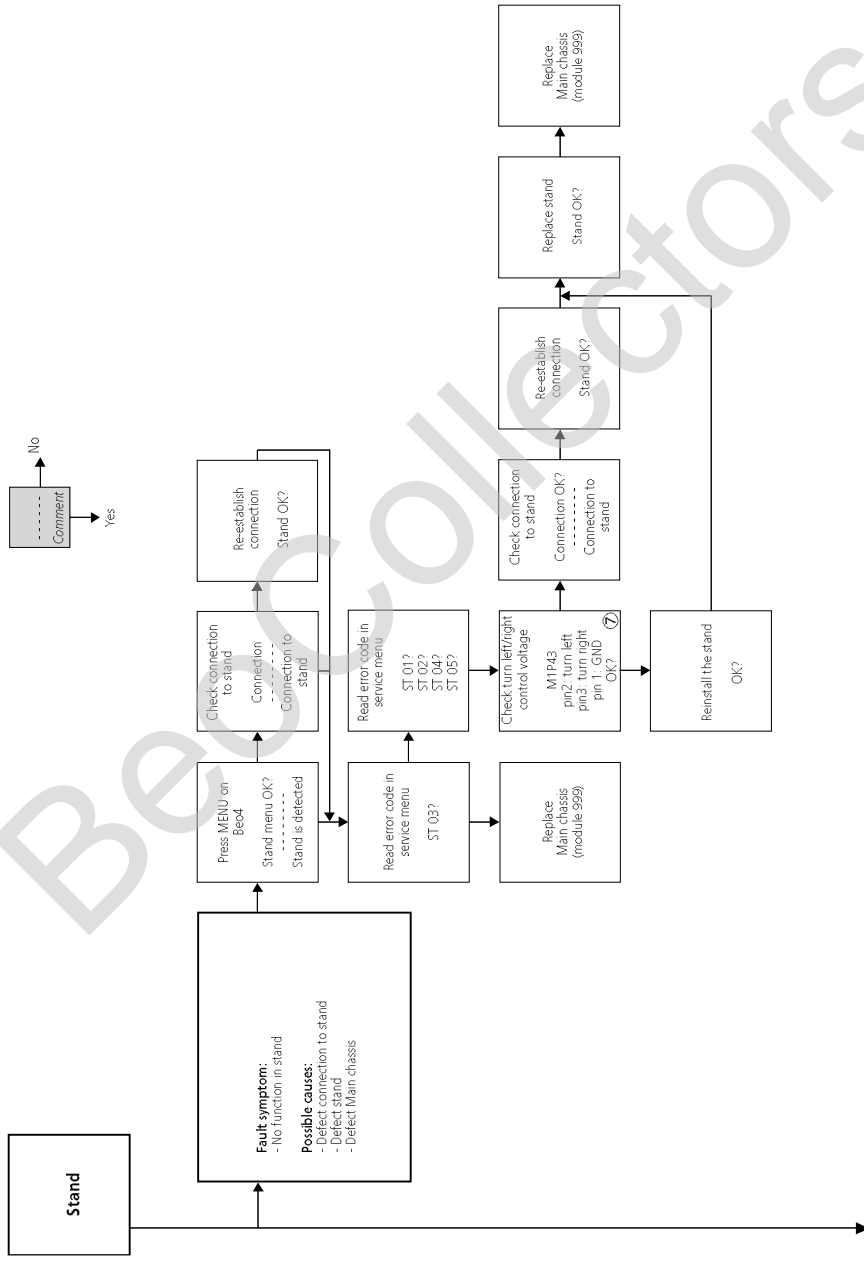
Stand

Fault symptom:
- No function in stand

Possible causes:
- Defect connection to stand
- Defect stand
- Defect Main chassis

Press MENU on Beo4

Stand menu OK?
- - - - - - - -
Stand is detected

Check connection to stand

Connection
- - - - - - - -
Connection to stand

Re-establish connection

Stand OK?

Read error code in service menu

ST 03?

Replace Main chassis (module 999)

Read error code in service menu

ST 01?
ST 02?
ST 04?
ST 05?

Check turn left/right control voltage

M1P43
pin2: turn left
pin3: turn right
pin 1: GND
OK?

7

Reinstall the stand

OK?

Check connection to stand

Connection OK?
- - - - - - - -
Connection to stand

Re-establish connection

Stand OK?

Replace stand

Stand OK?

Replace Main chassis (module 999)

- - - - - -
Comment

No

Yes